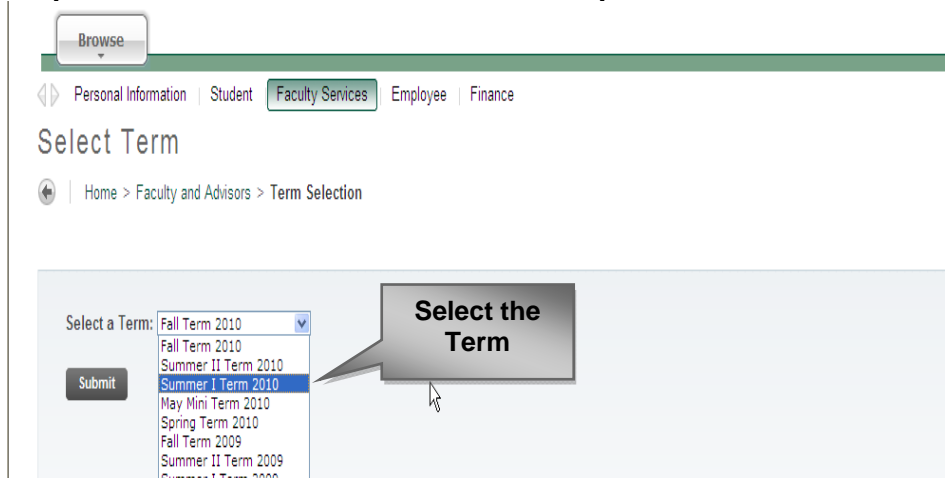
Browse

Personal Information | Student | Faculty Services | Employee | Finance

Select Term

Home > Faculty and Advisors > Term Selection

Select a Term: Fall Term 2010

Fall Term 2010
Summer II Term 2010
Summer I Term 2010
May Mini Term 2010
Spring Term 2010
Fall Term 2009
Summer II Term 2009
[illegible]

Submit

Select the Term